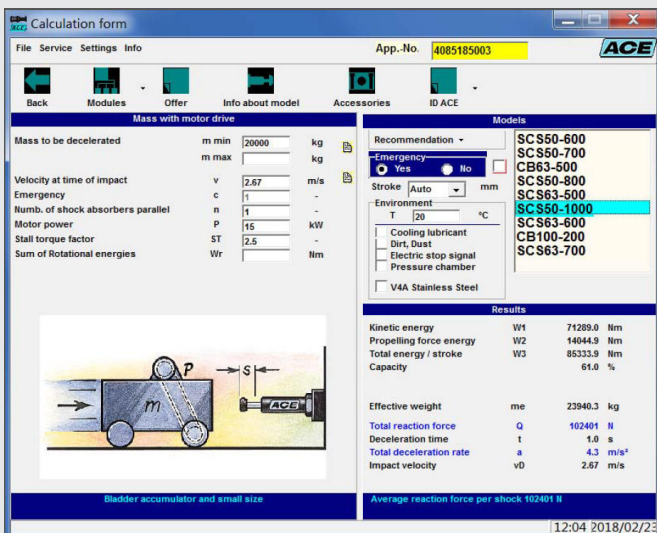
ACE Calculation form

File Service Settings Info

App.-No. 4085185003

ACE

Back Modules Offer Info about model Accessories ID ACE

Mass with motor drive

| | | | |
|---|---|---|---|
| Mass to be decelerated | m min | 20000 | kg |
| | m max | | kg |
| Velocity at time of impact | v | 2.67 | m/s |
| Emergency | c | 1 | - |
| Numb. of shock absorbers parallel | n | 1 | - |
| Motor power | P | 15 | kW |
| Stall torque factor | ST | 2.5 | - |
| Sum of Rotational energies | Wr | | Nm |

P
s
m
ACE

Bladder accumulator and small size

Models

Recommendation

Emergency
Yes No

Stroke Auto mm

Environment
T 20 °C

Cooling lubricant
Dirt, Dust
Electric stop signal
Pressure chamber

V4A Stainless Steel

SCS50-600
SCS50-700
CB63-500
SCS50-800
SCS63-500
SCS50-1000
SCS63-600
CB100-200
SCS63-700

Results

| | | | |
|---|---|---|---|
| Kinetic energy | W1 | 71289.0 | Nm |
| Propelling force energy | W2 | 14044.9 | Nm |
| Total energy / stroke | W3 | 85333.9 | Nm |
| Capacity | | 61.0 | % |
| Effective weight | me | 23940.3 | kg |
| Total reaction force | Q | 102401 | N |
| Deceleration time | t | 1.0 | s |
| Total deceleration rate | a | 4.3 | m/s² |
| Impact velocity | vD | 2.67 | m/s |

Average reaction force per shock 102401 N

12:04 2018/02/23